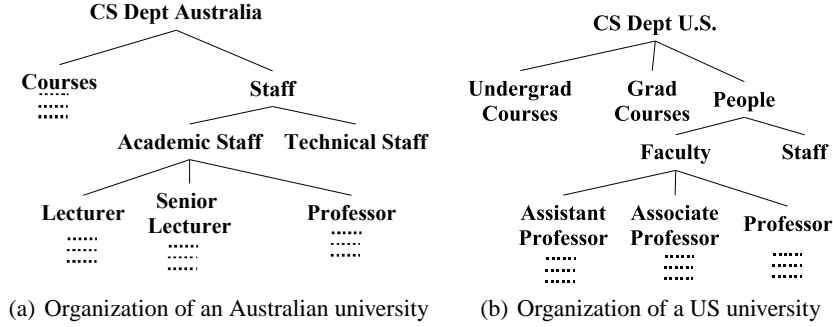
CS Dept Australia

Courses

Staff

Academic Staff

Technical Staff

Lecturer

Senior Lecturer

Professor

(a) Organization of an Australian university

CS Dept U.S.

Undergrad Courses

Grad Courses

People

Faculty

Staff

Assistant Professor

Associate Professor

Professor

(b) Organization of a US university